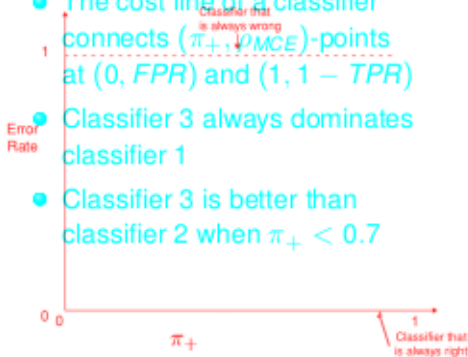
The cost line of a classifier connects $(\pi_+, \rho_{MCE})$-points at $(0, FPR)$ and $(1, 1 - TPR)$

Classifier 3 always dominates classifier 1

Classifier 3 is better than classifier 2 when $\pi_+ < 0.7$

Classifier that is always wrong

1

Error Rate

0

0

$\pi_+$

Classifier that is always right